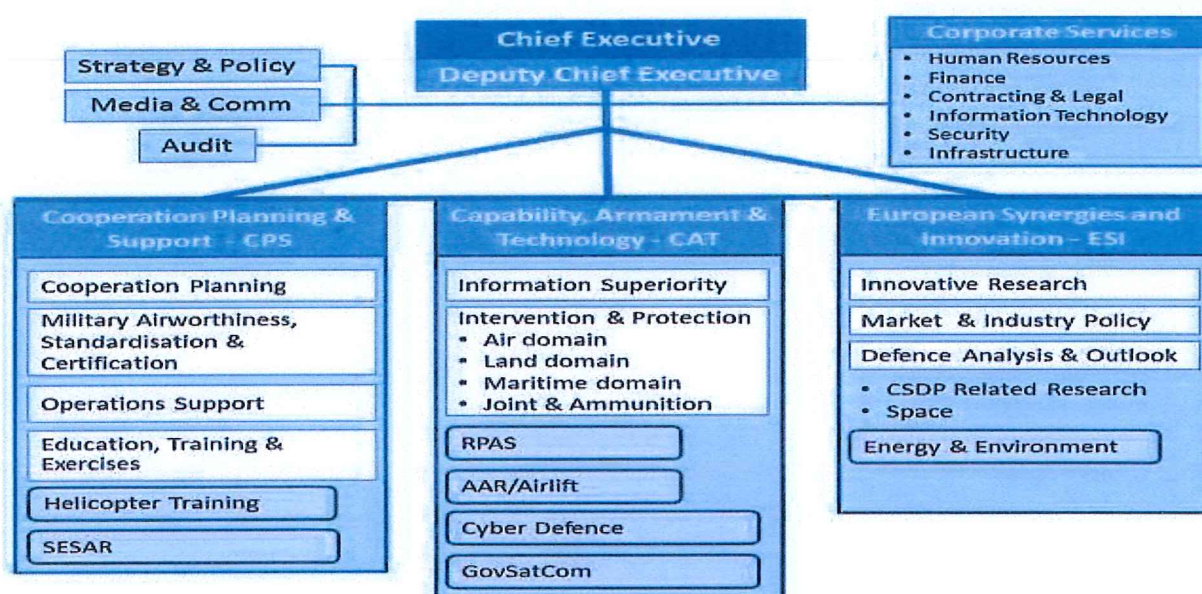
Chief Executive
Deputy Chief Executive

Strategy & Policy
Media & Comm
Audit

Corporate Services
• Human Resources
• Finance
• Contracting & Legal
• Information Technology
• Security
• Infrastructure

Cooperation Planning & Support - CPS
Cooperation Planning
Military Airworthiness, Standardisation & Certification
Operations Support
Education, Training & Exercises
Helicopter Training
SESAR

Capability, Armament & Technology - CAT
Information Superiority
Intervention & Protection
• Air domain
• Land domain
• Maritime domain
• Joint & Ammunition
RPAS
AAR/Airlift
Cyber Defence
GovSatCom

European Synergies and Innovation - ESI
Innovative Research
Market & Industry Policy
Defence Analysis & Outlook
• CSDP Related Research
• Space
Energy & Environment